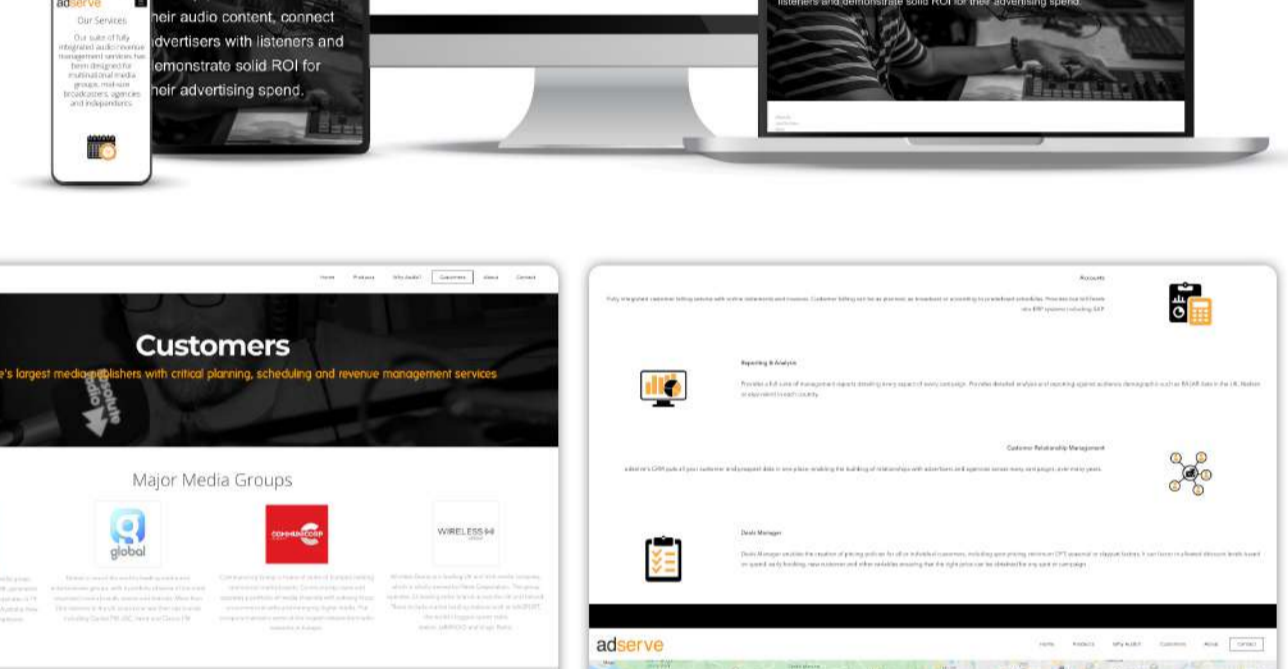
adserve

Our Services

Our suite of fully integrated audio revenue management services has been designed for multinational media groups, mid-size broadcasters, agencies and independents

heir audio content, connect advertisers with listeners and demonstrate solid ROI for their advertising spend.

listeners and demonstrate solid ROI for their advertising spend.

Home Products Why AudioC Customers About Contact

Customers

e's largest media publishers with critical planning, scheduling and revenue management services

Major Media Groups

global

COMMUNICORP

WIRELESS

Accounts

Reporting & Analysis

Customer Relationship Management

Deals Manager

adserve

Home Products Why AudioC Customers About Contact